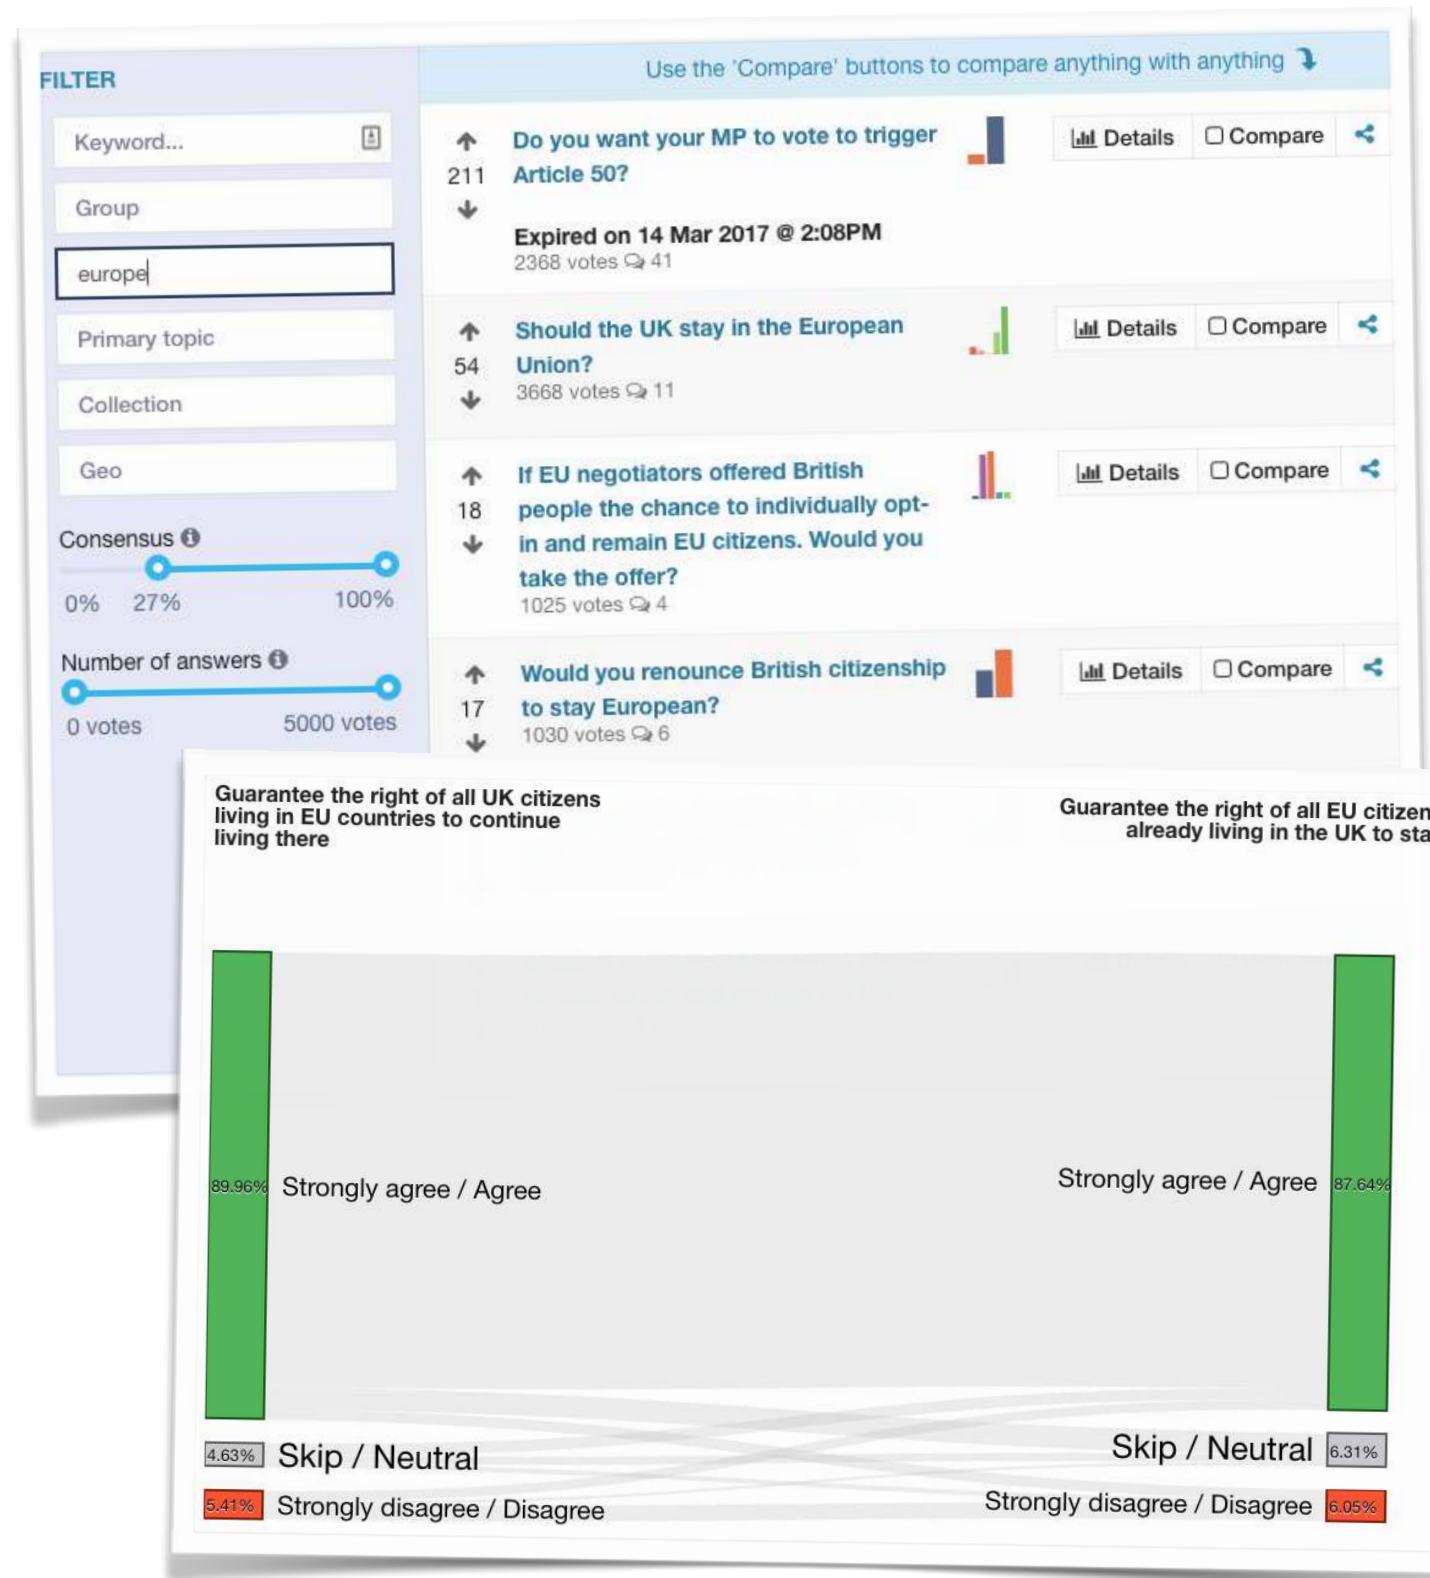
FILTER

Keyword...

Group

europe

Primary topic

Collection

Geo

Consensus

0% 27% 100%

Number of answers

0 votes 5000 votes

Use the 'Compare' buttons to compare anything with anything

211

Do you want your MP to vote to trigger Article 50?

Expired on 14 Mar 2017 @ 2:08PM
2368 votes 41

Details Compare

54

Should the UK stay in the European Union?
3668 votes 11

Details Compare

18

If EU negotiators offered British people the chance to individually opt-in and remain EU citizens. Would you take the offer?
1025 votes 4

Details Compare

17

Would you renounce British citizenship to stay European?
1030 votes 6

Details Compare

Guarantee the right of all UK citizens living in EU countries to continue living there

Guarantee the right of all EU citizen already living in the UK to sta

89.96% Strongly agree / Agree

Strongly agree / Agree 87.64%

4.63% Skip / Neutral

Skip / Neutral 6.31%

5.41% Strongly disagree / Disagree

Strongly disagree / Disagree 6.05%